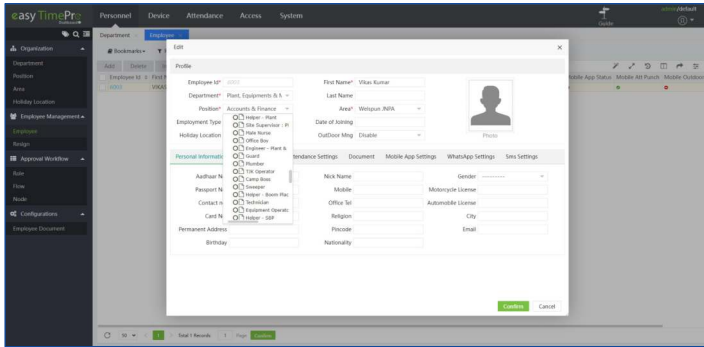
easy TimePro

Personnel Device Attendance Access System

Guide admin/default

Organization
Department
Position
Area
Holiday Location
Employee Management
Employee
Resign
Approval Workflow
Role
Flow
Node
Configurations
Employee Document

Department Employee

Bookmarks

Add Delete

Employee Id First N

Mobile App Status Mobile Att Punch Mobile Outdoo

Edit

Profile

Employee Id* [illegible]
First Name* Vikas Kumar
Department* Plant, Equipments & I
Last Name
Position* Accounts & Finance
Area* Welspun INPA
Employment Type
Date of Joining
Holiday Location
OutDoor Mng Disable
Photo

Helper - Plant
Site Supervisor - Pl
Male Nurse
Office Boy
Engineer - Plant &
Guard
Plumber
TIK Operator
Camp Boss
Sweeper
Helper - Boom Plac
Technician
Equipment Operato
Helper - DBP

Personal Informatio
ttendance Settings Document Mobile App Settings WhatsApp Settings Sms Settings

Aadhaar N
Nick Name
Gender ---------
Passport N
Mobile
Motorcycle License
Contact n
Office Tel
Automobile License
Card N
Religion
City
Permanent Address
Pincode
Email
Birthday
Nationality

Confirm Cancel

Total 1 Records 1 Page Confirm